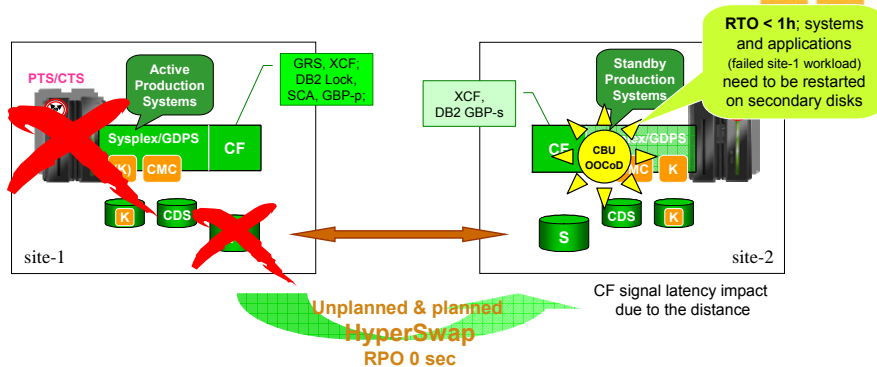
PTS/CTS

Active Production Systems

GRS, XCF; DB2 Lock, SCA, GBP-p;

Sysplex/GDPS

CF

K)

CMC

K

CDS

site-1

XCF, DB2 GBP-s

Standby Production Systems

RTO < 1h; systems and applications (failed site-1 workload) need to be restarted on secondary disks

CF

CBU OOCoD

x/GDPS

MC

K

S

CDS

K

site-2

Unplanned & planned HyperSwap RPO 0 sec

CF signal latency impact due to the distance